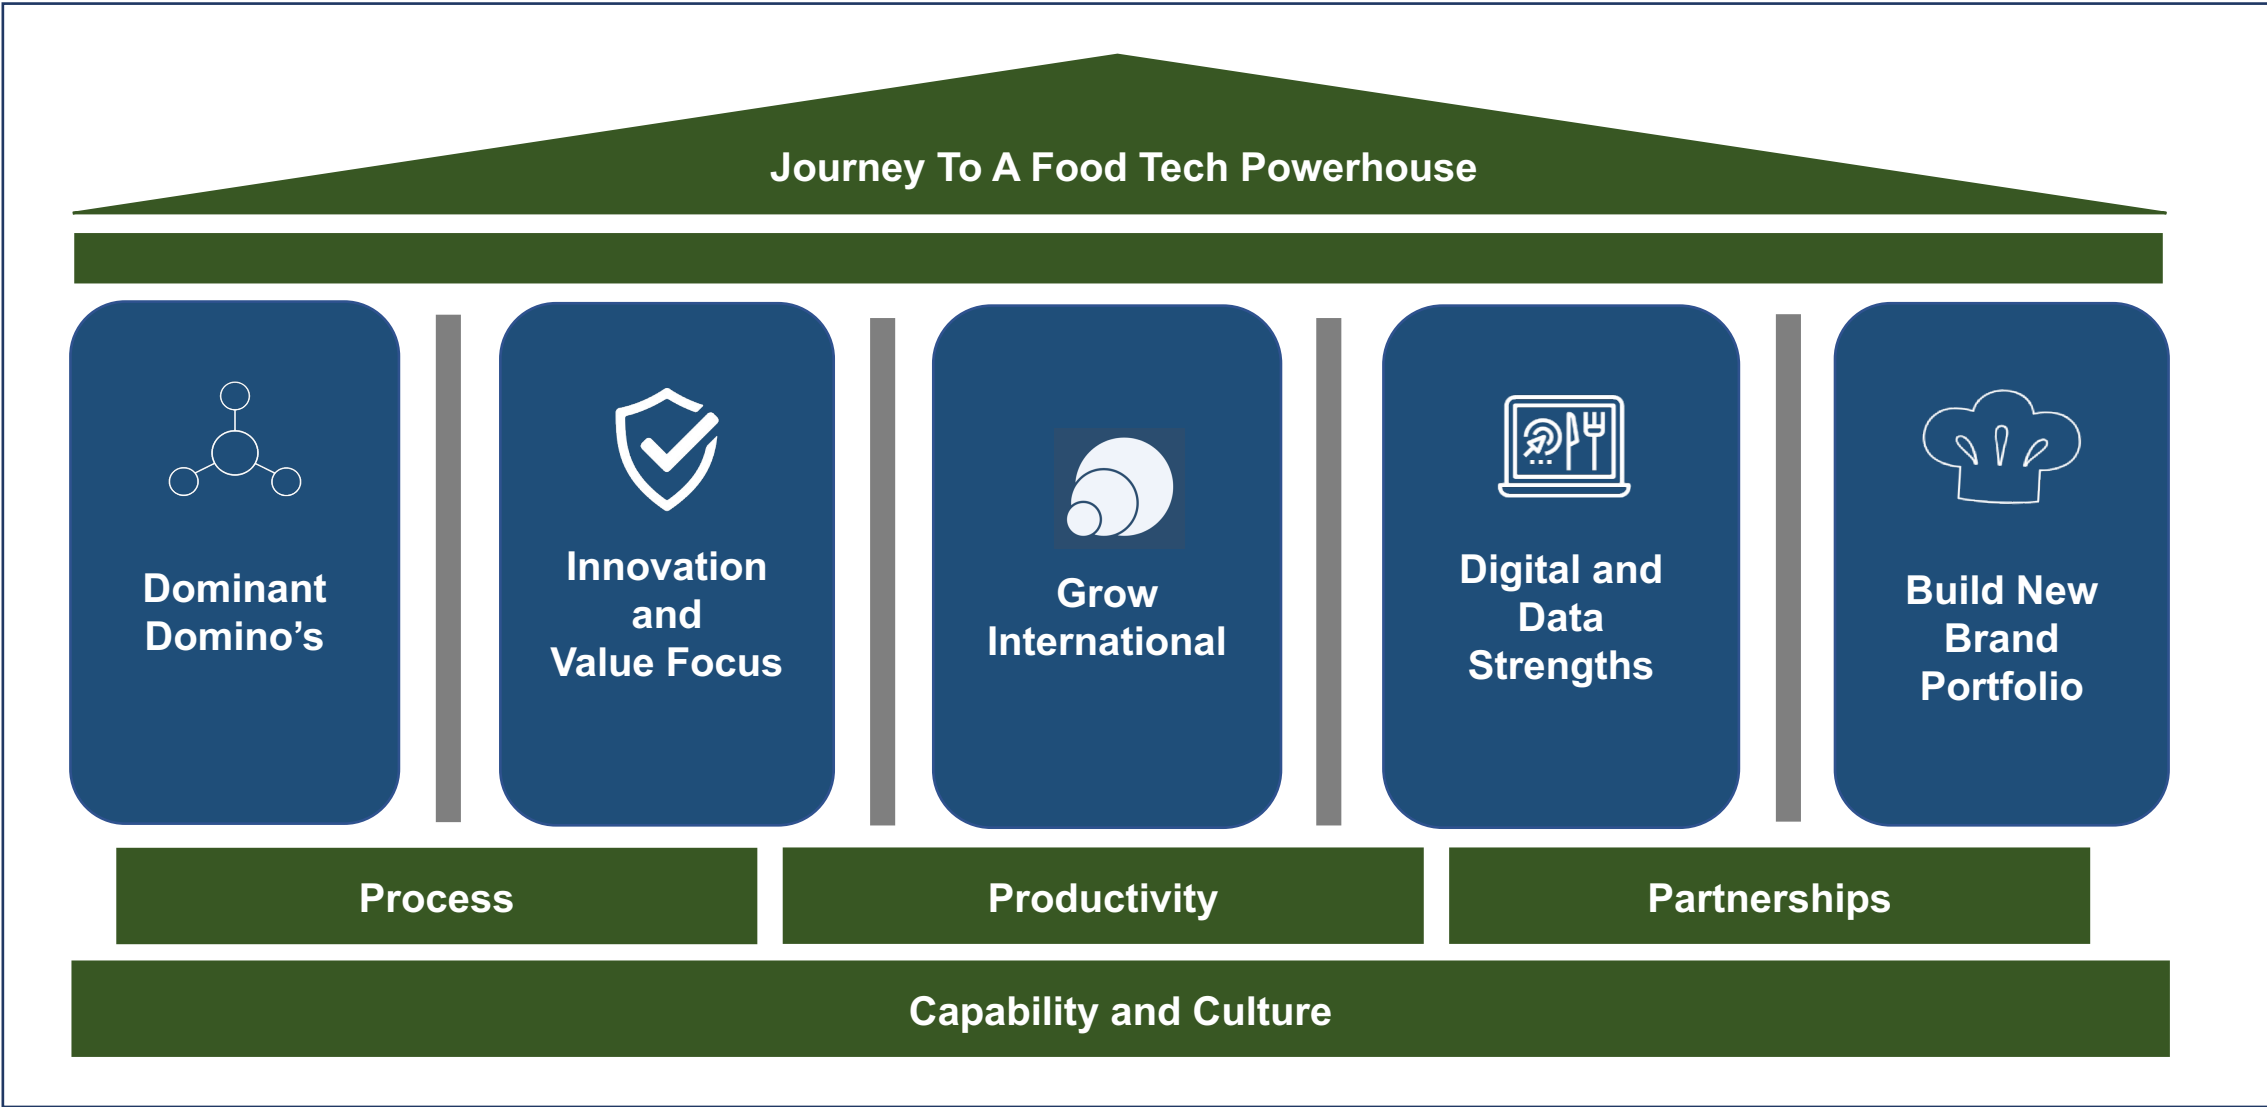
Journey To A Food Tech Powerhouse

Dominant Domino’s

Innovation and Value Focus

Grow International

Digital and Data Strengths

Build New Brand Portfolio

Process

Productivity

Partnerships

Capability and Culture